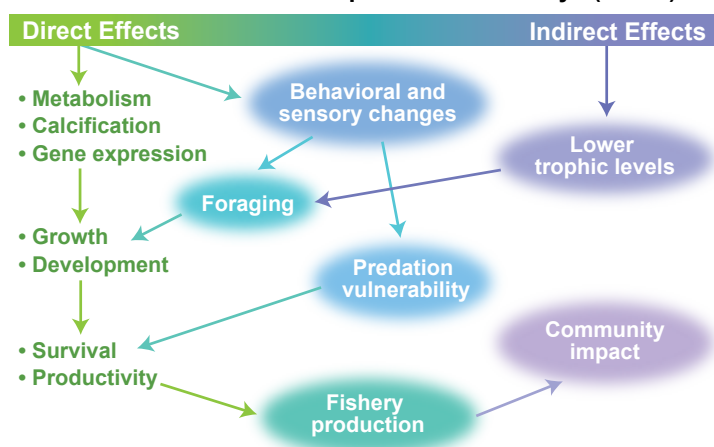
Direct Effects

Indirect Effects

• Metabolism
• Calcification
• Gene expression

Behavioral and sensory changes

Lower trophic levels

Foraging

• Growth
• Development

Predation vulnerability

• Survival
• Productivity

Community impact

Fishery production